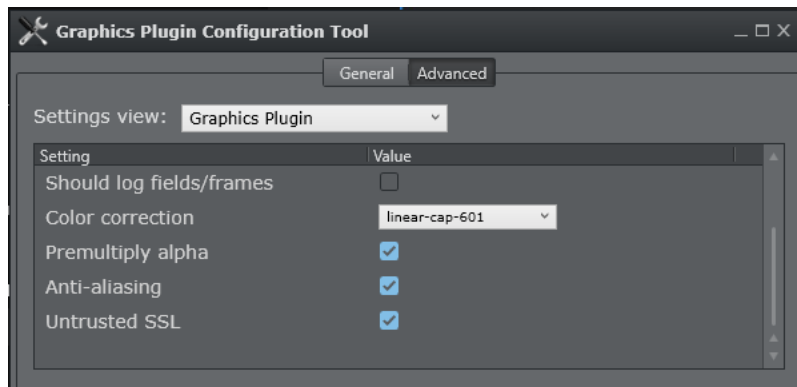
Graphics Plugin Configuration Tool

General Advanced

Settings view: Graphics Plugin

| Setting | Value |
|---|---|
| Should log fields/frames | |
| Color correction | linear-cap-601 |
| Premultiply alpha | |
| Anti-aliasing | |
| Untrusted SSL | |